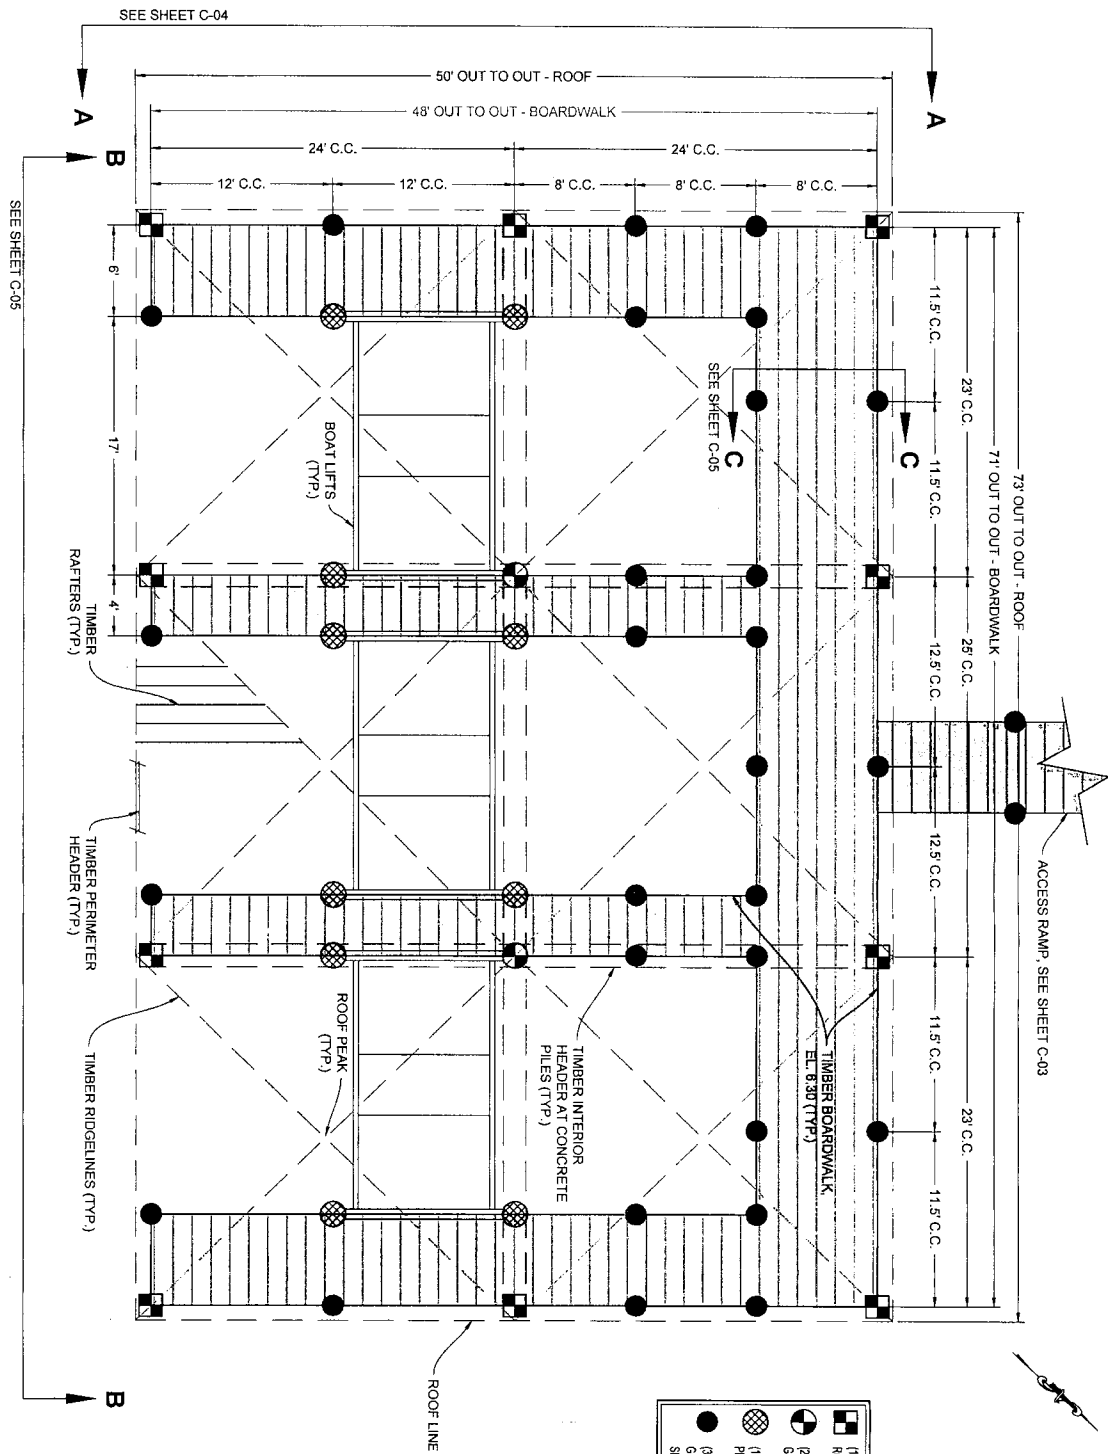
SEE SHEET C-04

A

A

50' OUT TO OUT - ROOF

48' OUT TO OUT - BOARDWALK

24' C.C.

24' C.C.

12' C.C.

12' C.C.

8' C.C.

8' C.C.

8' C.C.

B

B

SEE SHEET C-05

6'

17'

4'

11.5' C.C.

11.5' C.C.

12.5' C.C.

12.5' C.C.

11.5' C.C.

11.5' C.C.

23' C.C.

25' C.C.

23' C.C.

71' OUT TO OUT - BOARDWALK

73' OUT TO OUT - ROOF

C

C

SEE SHEET C-05

BOAT LIFTS (TYP.)

TIMBER RAFTERS (TYP.)

TIMBER PERIMETER HEADER (TYP.)

ROOF PEAK (TYP.)

TIMBER RIDGELINES (TYP.)

TIMBER INTERIOR HEADER AT CONCRETE PILES (TYP.)

TIMBER BOARDWALK, EL. 6.30' (TYP.)

ACCESS RAMP, SEE SHEET C-03

ROOF LINE

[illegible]